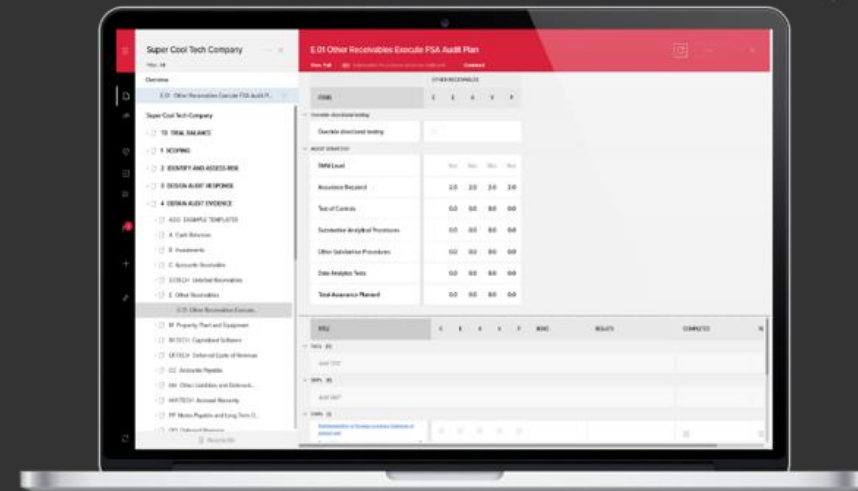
Super Cool Tech Company

Overview

E.01 Other Receivables Execute FSA Audit Pl...

Super Cool Tech Company

TB TRIAL BALANCE

1 SCOPING

2 IDENTIFY AND ASSESS RISK

3 DESIGN AUDIT RESPONSE

4 OBTAIN AUDIT EVIDENCE

A.EX EXAMPLE TEMPLATES

A Cash Balances

B Investments

C Accounts Receivable

CI-TECH Unbilled Receivables

E Other Receivables

E.01 Other Receivables Execute...

M Property Plant and Equipment

M-TECH Capitalized Software

DI-TECH Deferred Costs of Revenue

CC Accounts Payable

HH Other Liabilities and Deferred...

HH-TECH Accrued Warranty

PP Notes Payable and Long Term D...

E.01 Other Receivables Execute FSA Audit Plan

OTHER RECEIVABLES

ITEMS

E

X

A

V

P

Override directional testing

Override directional testing

AUDIT STRATEGY

RMM Level

Assurance Required

2.0

2.0

2.0

2.0

Test of Controls

0.0

0.0

0.0

0.0

Substantive Analytical Procedures

0.0

0.0

0.0

0.0

Other Substantive Procedures

0.0

0.0

0.0

0.0

Data Analytics Tests

0.0

0.0

0.0

0.0

Total Assurance Planned

0.0

0.0

0.0

0.0

TITLE

E

X

A

V

P

RESULTS

COMPLETED

TACs

SAPs

OSPs